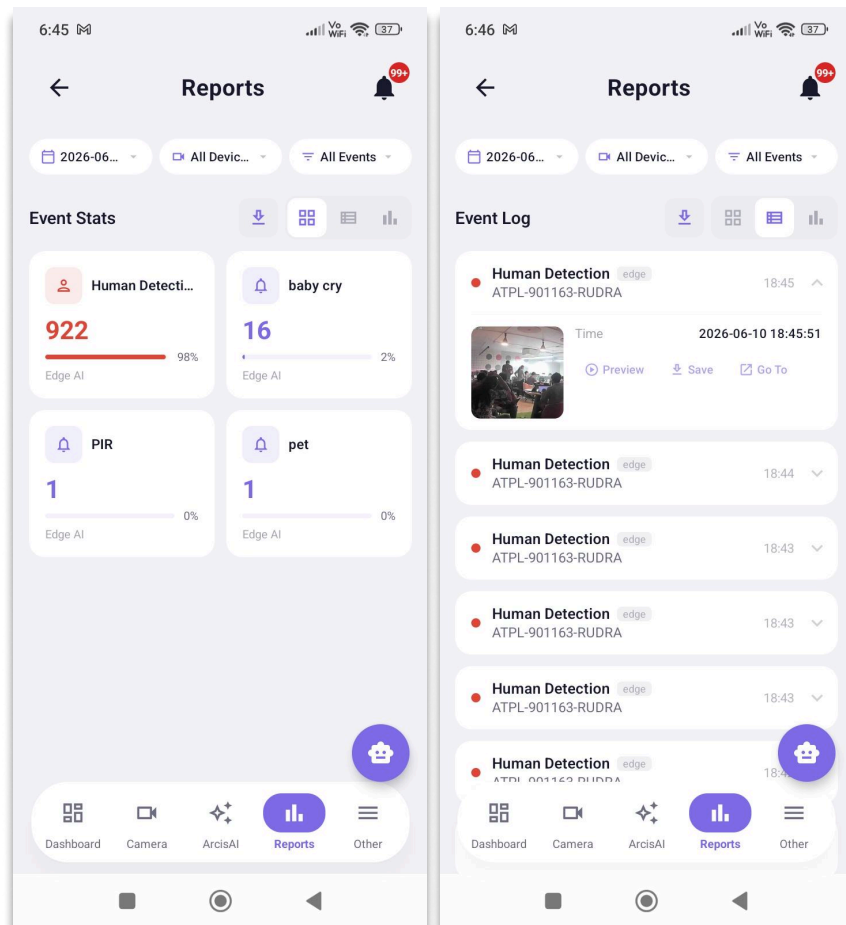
6:45 M
Vo WiFi 37

Reports
99+

2026-06...
All Devic...
All Events

Event Stats

Human Detecti...
922
98%
Edge AI

baby cry
16
2%
Edge AI

PIR
1
0%
Edge AI

pet
1
0%
Edge AI

Dashboard
Camera
ArcisAI
Reports
Other

6:46 M
Vo WiFi 37

Reports
99+

2026-06...
All Devic...
All Events

Event Log

Human Detection edge
ATPL-901163-RUDRA
18:45

Time
2026-06-10 18:45:51
Preview
Save
Go To

Human Detection edge
ATPL-901163-RUDRA
18:44

Human Detection edge
ATPL-901163-RUDRA
18:43

Human Detection edge
ATPL-901163-RUDRA
18:43

Human Detection edge
ATPL-901163-RUDRA
18:43

Human Detection edge
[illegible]
18:4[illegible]

Dashboard
Camera
ArcisAI
Reports
Other